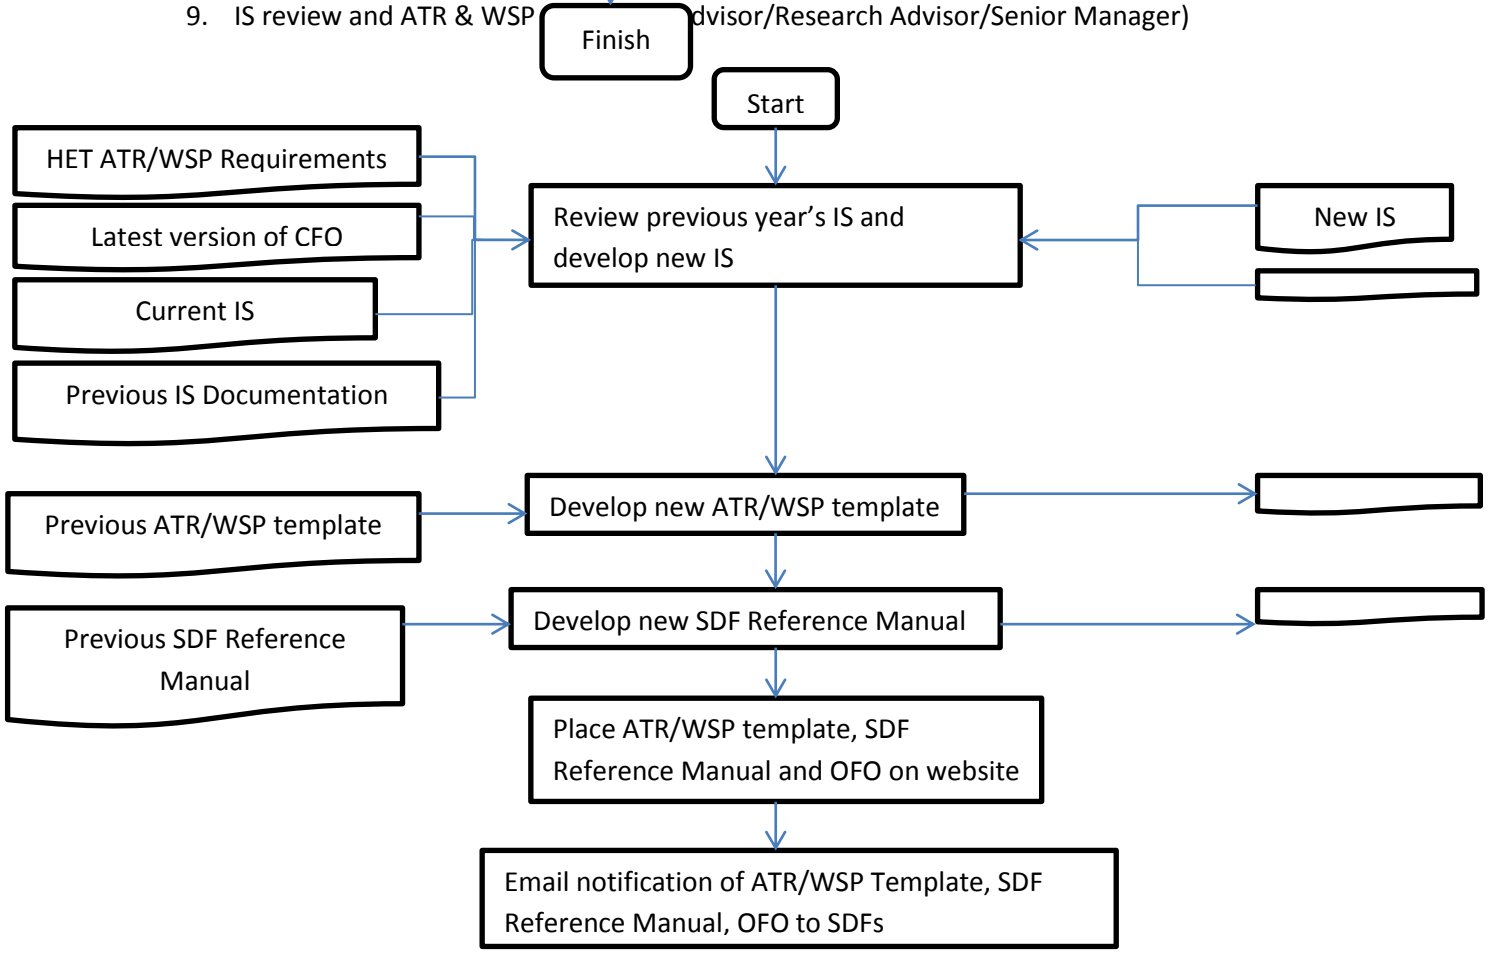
9. IS review and ATR & WSP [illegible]dvisor/Research Advisor/Senior Manager)

Finish

Start

HET ATR/WSP Requirements

Latest version of CFO

Current IS

Previous IS Documentation

Review previous year's IS and develop new IS

New IS

Previous ATR/WSP template

Develop new ATR/WSP template

Previous SDF Reference Manual

Develop new SDF Reference Manual

Place ATR/WSP template, SDF Reference Manual and OFO on website

Email notification of ATR/WSP Template, SDF Reference Manual, OFO to SDFs